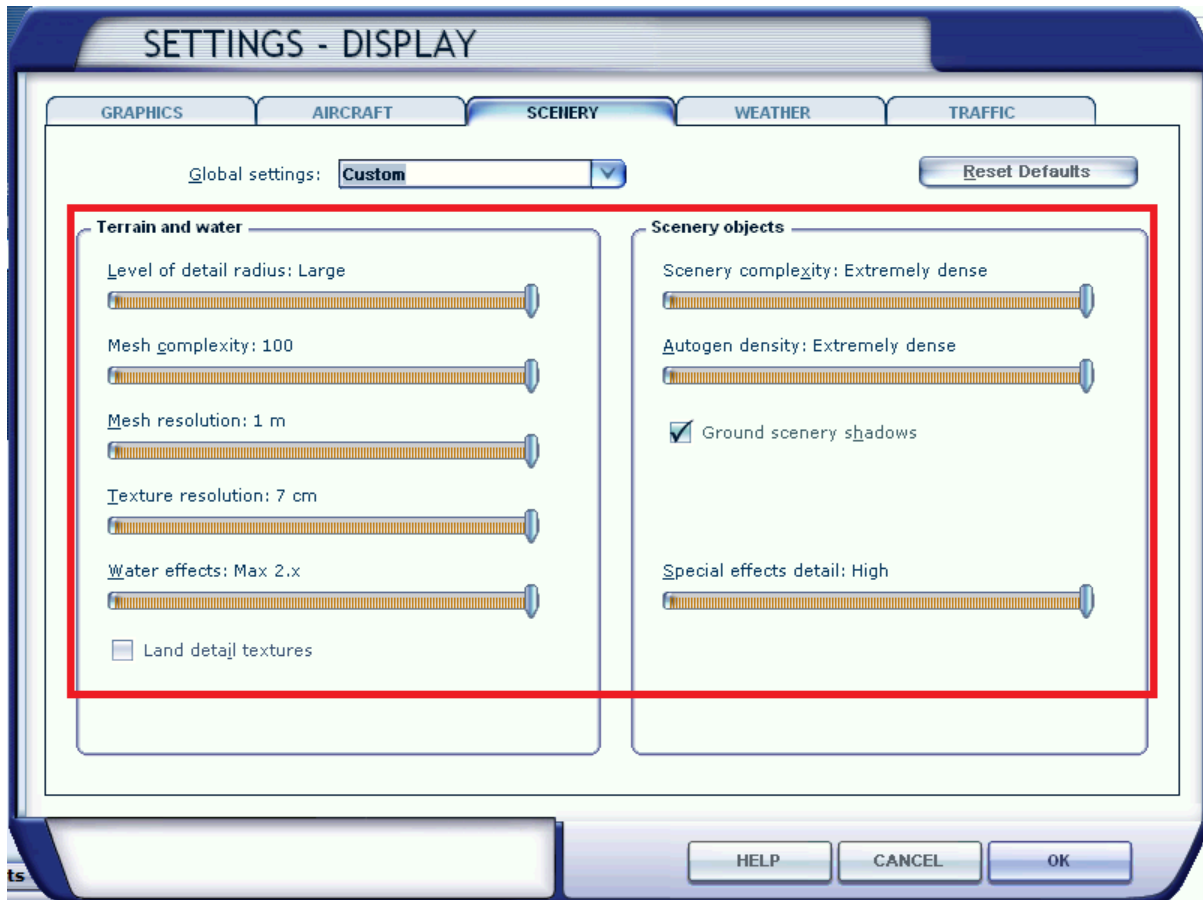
SETTINGS - DISPLAY

GRAPHICS
AIRCRAFT
SCENERY
WEATHER
TRAFFIC

Global settings: Custom

Reset Defaults

Terrain and water

Level of detail radius: Large

Mesh complexity: 100

Mesh resolution: 1 m

Texture resolution: 7 cm

Water effects: Max 2.x

Land detail textures

Scenery objects

Scenery complexity: Extremely dense

Autogen density: Extremely dense

Ground scenery shadows

Special effects detail: High

ts

HELP
CANCEL
OK